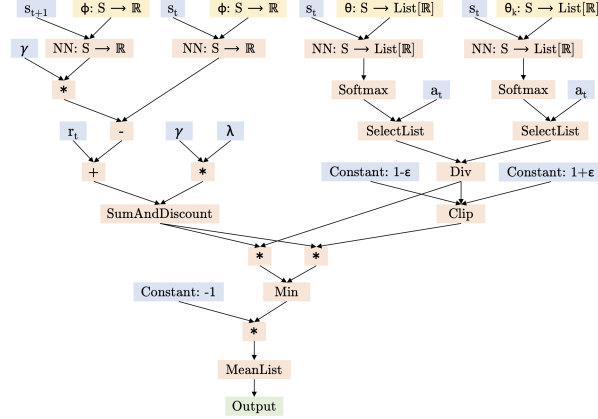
$s_{t+1}$

$\phi: S \longrightarrow \mathbb{R}$

$s_t$

$\phi: S \longrightarrow \mathbb{R}$

$s_t$

$\theta: S \longrightarrow List[\mathbb{R}]$

$s_t$

$\theta_k: S \longrightarrow List[\mathbb{R}]$

$\gamma$

NN: $S \longrightarrow \mathbb{R}$

NN: $S \longrightarrow \mathbb{R}$

NN: $S \longrightarrow List[\mathbb{R}]$

NN: $S \longrightarrow List[\mathbb{R}]$

*

Softmax

$a_t$

Softmax

$a_t$

$r_t$

-

$\gamma$

$\lambda$

SelectList

SelectList

+

*

Constant: 1-ε

Div

Constant: 1+ε

SumAndDiscount

Clip

*

*

Constant: -1

Min

*

MeanList

Output